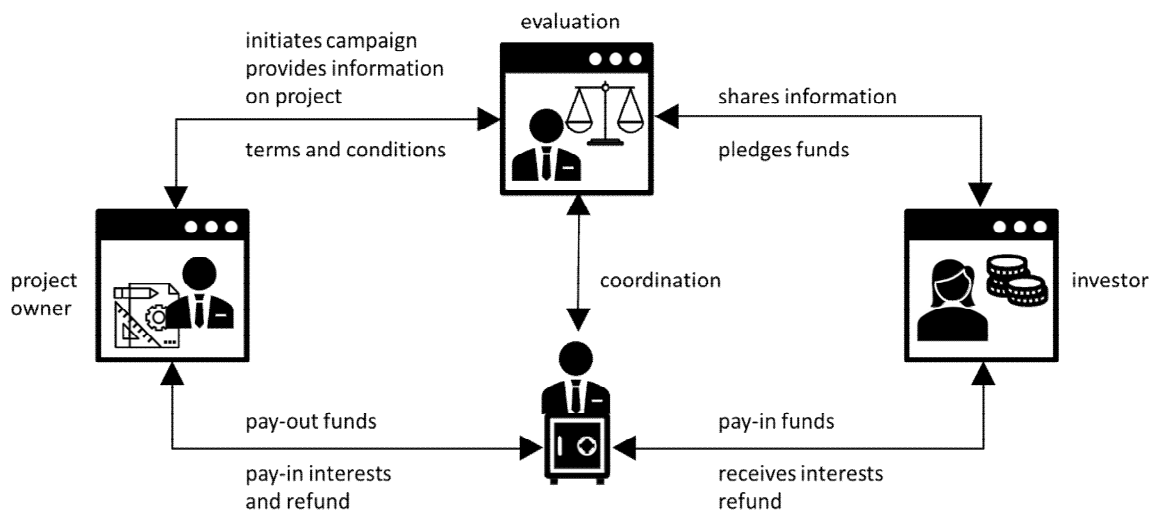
evaluation

initiates campaign provides information on project

terms and conditions

shares information

pledges funds

project owner

coordination

investor

pay-out funds

pay-in interests and refund

pay-in funds

receives interests refund